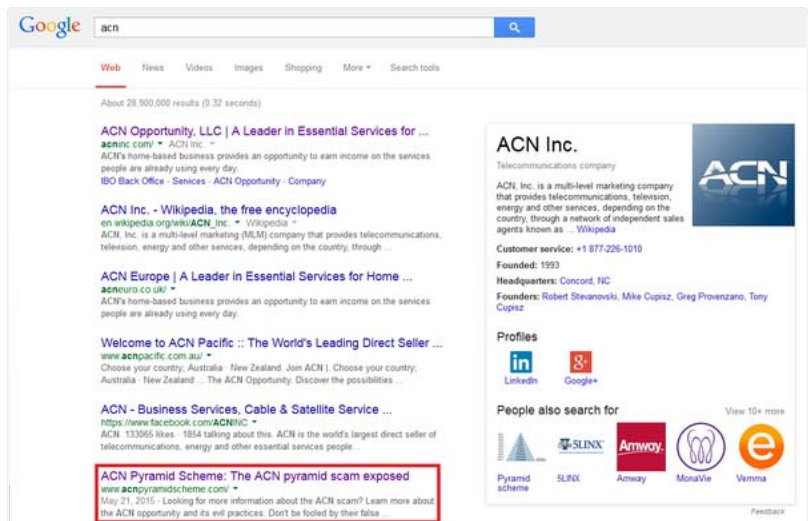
Google acn

Web News Videos Images Shopping More ▾ Search tools

About 28,900,000 results (0.32 seconds)

ACN Opportunity, LLC | A Leader in Essential Services for ...
acninc.com/ ▾ ACN Inc. ▾
ACN's home-based business provides an opportunity to earn income on the services people are already using every day.
IBO Back Office · Services · ACN Opportunity · Company

ACN Inc. - Wikipedia, the free encyclopedia
en.wikipedia.org/wiki/ACN_Inc. ▾ Wikipedia ▾
ACN, Inc. is a multi-level marketing (MLM) company that provides telecommunications, television, energy and other services, depending on the country, through ...

ACN Europe | A Leader in Essential Services for Home ...
acneuro.co.uk/ ▾
ACN's home-based business provides an opportunity to earn income on the services people are already using every day.

Welcome to ACN Pacific :: The World's Leading Direct Seller ...
www.acnpacific.com.au/ ▾
Choose your country; Australia · New Zealand. Join ACN |. Choose your country; Australia · New Zealand ... The ACN Opportunity. Discover the possibilities ...

ACN - Business Services, Cable & Satellite Service ...
https://www.facebook.com/ACNINC ▾
ACN. 133065 likes · 1854 talking about this. ACN is the world's largest direct seller of telecommunications, energy and other essential services people ...

ACN Pyramid Scheme: The ACN pyramid scam exposed
www.acnpyramidscheme.com/ ▾
May 21, 2015 - Looking for more information about the ACN scam? Learn more about the ACN opportunity and its evil practices. Don't be fooled by their false ...

ACN Inc.
Telecommunications company
ACN
ACN, Inc. is a multi-level marketing company that provides telecommunications, television, energy and other services, depending on the country, through a network of independent sales agents known as ... Wikipedia
Customer service: +1 877-226-1010
Founded: 1993
Headquarters: Concord, NC
Founders: Robert Stevanovski, Mike Cupisz, Greg Provenzano, Tony Cupisz

Profiles
in LinkedIn
g+ Google+

People also search for View 10+ more
Pyramid scheme
5LINX 5LINX
Amway. Amway
MonaVie
e Vemma

Feedback